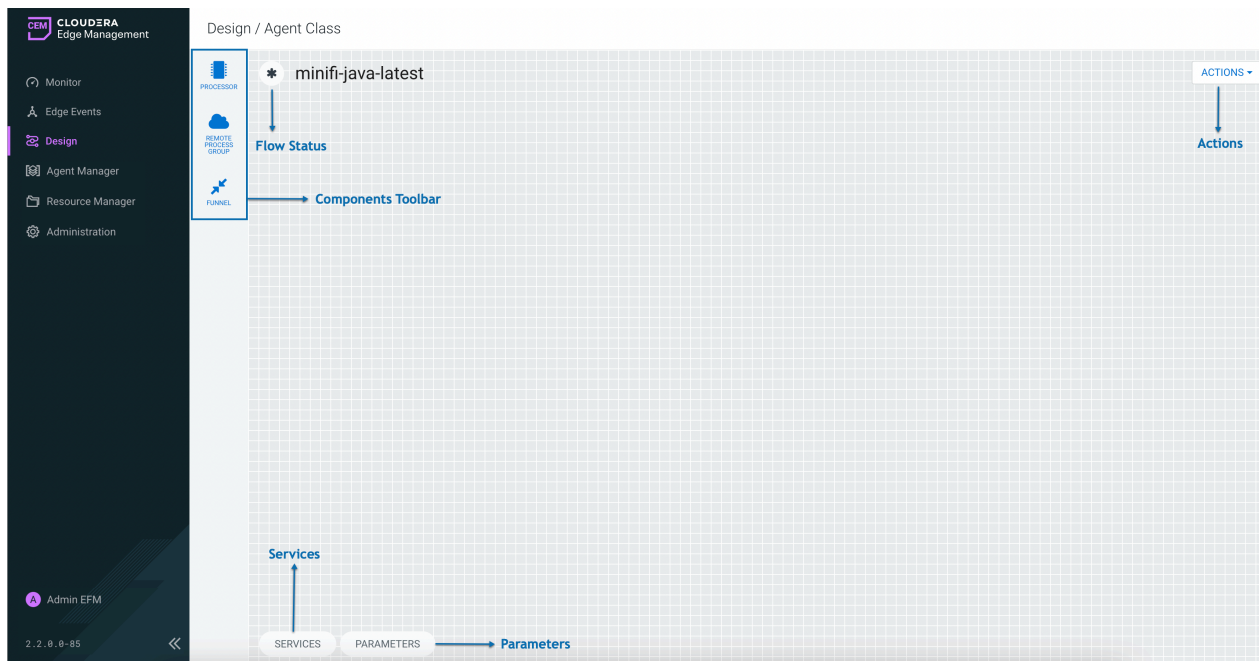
CEM CLOUDERA Edge Management

Monitor
Edge Events
Design
Agent Manager
Resource Manager
Administration

Admin EFM
2.2.0.0-85

Design / Agent Class

PROCESSOR
REMOTE PROCESS GROUP
FUNNEL

minifi-java-latest

ACTIONS

Flow Status
Actions
Components Toolbar

Services

SERVICES
PARAMETERS
Parameters